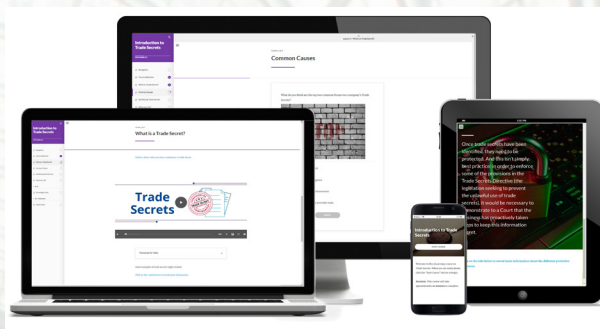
Introduction to Trade Secrets

Common Causes

What do you think are the top two common threats to a company's Trade Secrets?

Introduction to Trade Secrets

What is a Trade Secret?

Trade Secrets

Once trade secrets have been identified, they need to be protected. And this isn't simply best practice: in order to enforce some of the provisions in the Trade Secrets Directive (the legislation seeking to prevent the unlawful use of trade secrets), it would be necessary to demonstrate to a Court that the business has proactively taken steps to keep this information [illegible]

Introduction to Trade Secrets